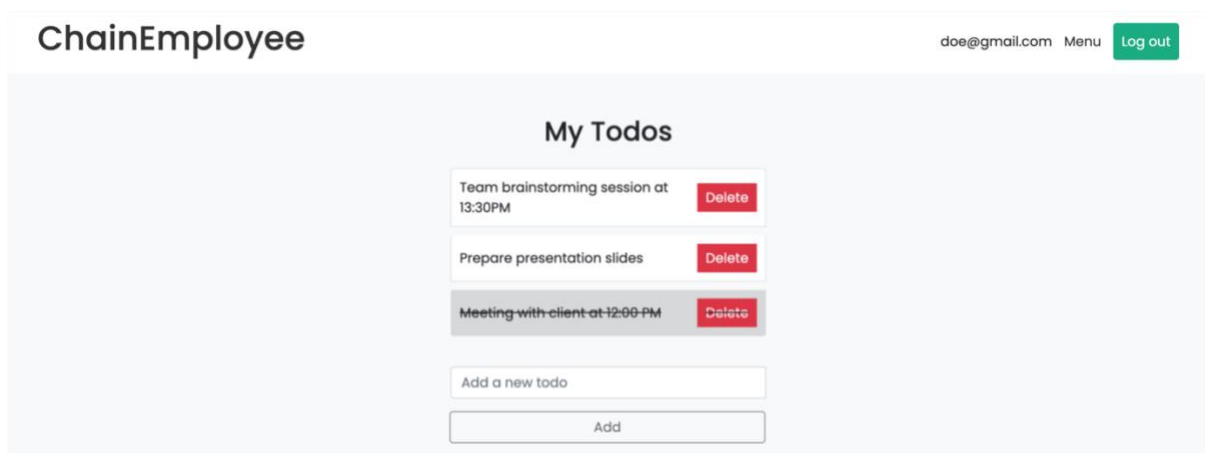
ChainEmployee

doe@gmail.com Menu Log out

My Todos

Team brainstorming session at 13:30PM Delete

Prepare presentation slides Delete

~~Meeting with client at 12:00 PM~~ ~~Delete~~

Add a new todo

Add